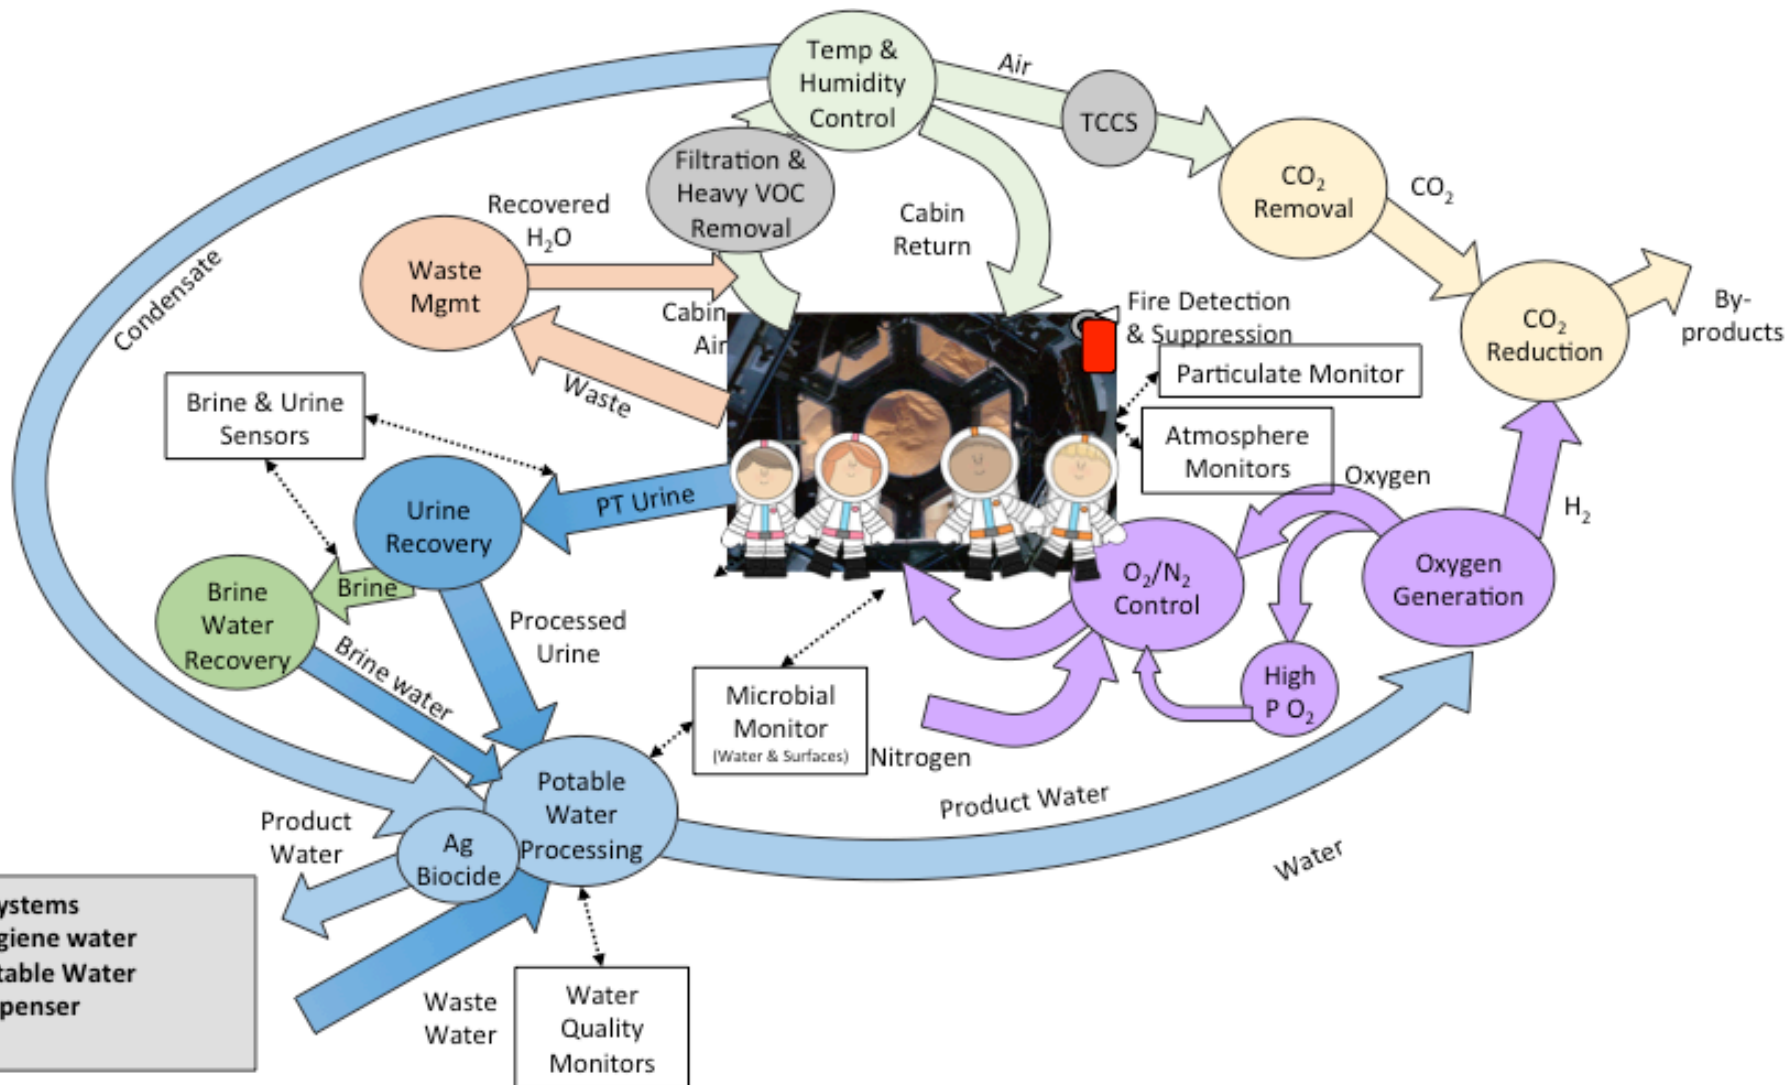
Temp & Humidity Control

Air

TCCS

$CO_2$ Removal

$CO_2$

$CO_2$ Reduction

By-products

Filtration & Heavy VOC Removal

Recovered $H_2O$

Cabin Return

Waste Mgmt

Cabin Air

Fire Detection & Suppression

Particulate Monitor

Atmosphere Monitors

Condensate

Waste

Brine & Urine Sensors

Urine Recovery

PT Urine

Oxygen

$H_2$

Brine

Brine Water Recovery

$O_2/N_2$ Control

Oxygen Generation

Processed Urine

Brine water

Microbial Monitor (Water & Surfaces)

High P $O_2$

Nitrogen

Potable Water Processing

Product Water

Ag Biocide

Product Water

Water

ystems
giene water
table Water
penser

Waste Water

Water Quality Monitors